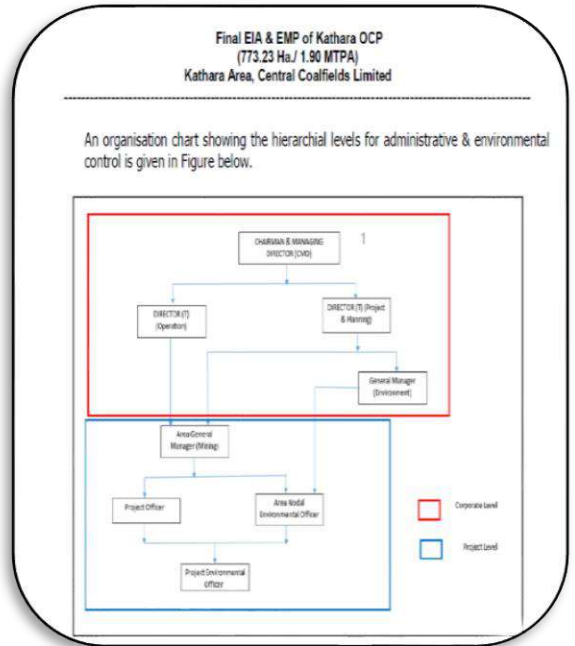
Final EIA & EMP of Kathara OCP
(773.23 Ha./ 1.90 MTPA)
Kathara Area, Central Coalfields Limited

An organisation chart showing the hierarchial levels for administrative & environmental control is given in Figure below.

CHAIRMAN & MANAGING DIRECTOR (CMD)

1

DIRECTOR (T) (Operation)

DIRECTOR (T) (Project & Planning)

General Manager (Environment)

Area General Manager (Mining)

Project Officer

Area Nodal Environmental Officer

Project Environmental Officer

Corporate Level

Project Level